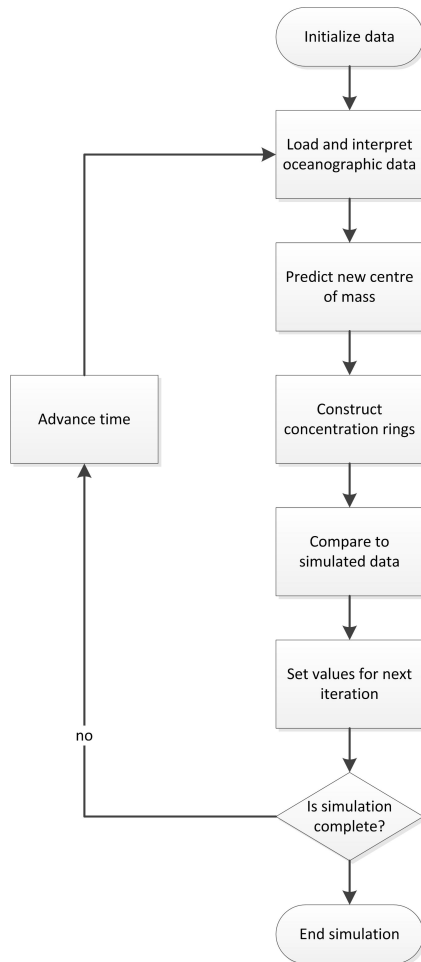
Initialize data

Load and interpret oceanographic data

Predict new centre of mass

Construct concentration rings

Compare to simulated data

Set values for next iteration

Is simulation complete?

End simulation

Advance time

no